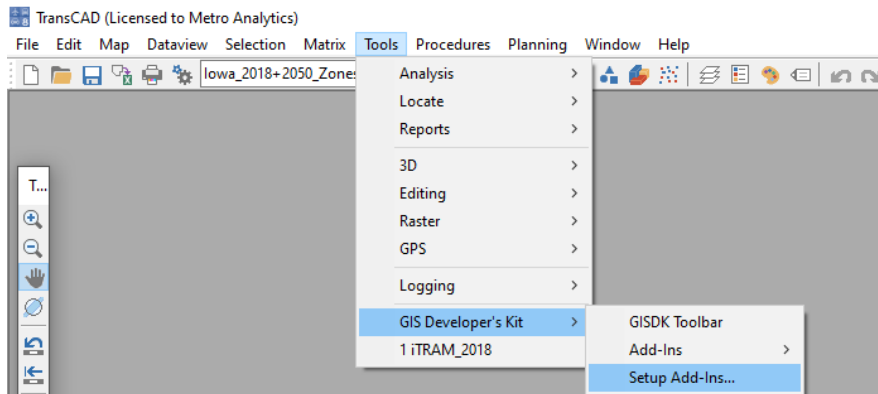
TransCAD (Licensed to Metro Analytics)

File Edit Map Dataview Selection Matrix Tools Procedures Planning Window Help

Iowa_2018+2050_Zones

T...

Analysis
Locate
Reports
3D
Editing
Raster
GPS
Logging
GIS Developer's Kit
1 iTRAM_2018

GISDK Toolbar
Add-Ins
Setup Add-Ins...